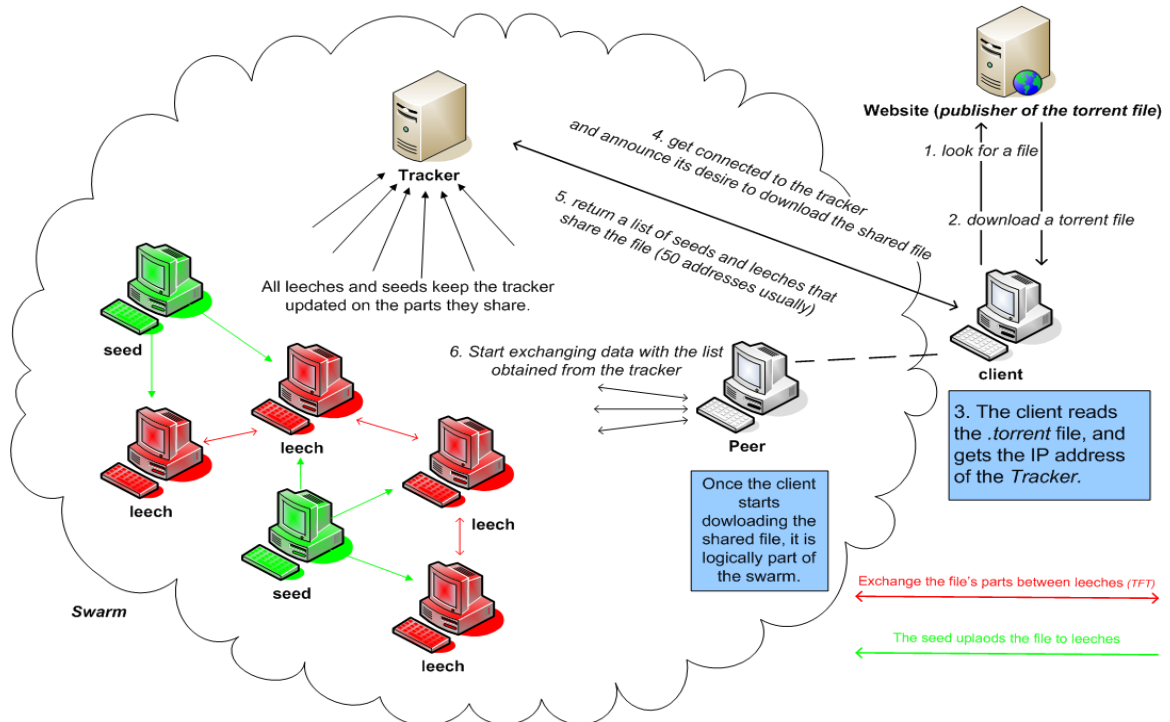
Website (*publisher of the torrent file*)

1. look for a file

2. download a torrent file

Tracker

4. get connected to the tracker and announce its desire to download the shared file

5. return a list of seeds and leeches that share the file (50 addresses usually)

All leeches and seeds keep the tracker updated on the parts they share.

client

3. The client reads the *.torrent* file, and gets the IP address of the *Tracker.*

6. Start exchanging data with the list obtained from the tracker

Peer

Once the client starts dowloading the shared file, it is logically part of the swarm.

seed

leech

leech

leech

seed

leech

Swarm

Exchange the file's parts between leeches (TFT)

The seed uplaods the file to leeches